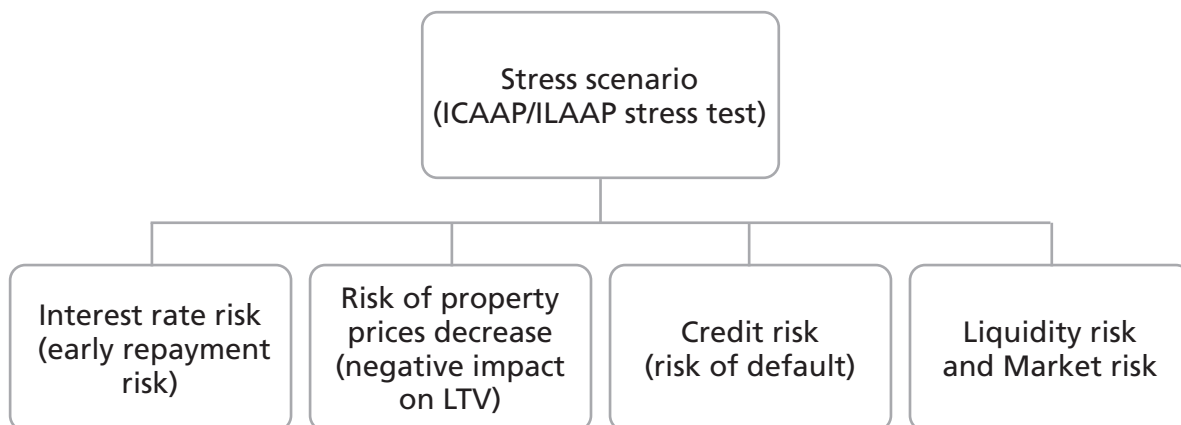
Stress scenario
(ICAAP/ILAAP stress test)

Interest rate risk (early repayment risk)

Risk of property prices decrease (negative impact on LTV)

Credit risk (risk of default)

Liquidity risk and Market risk